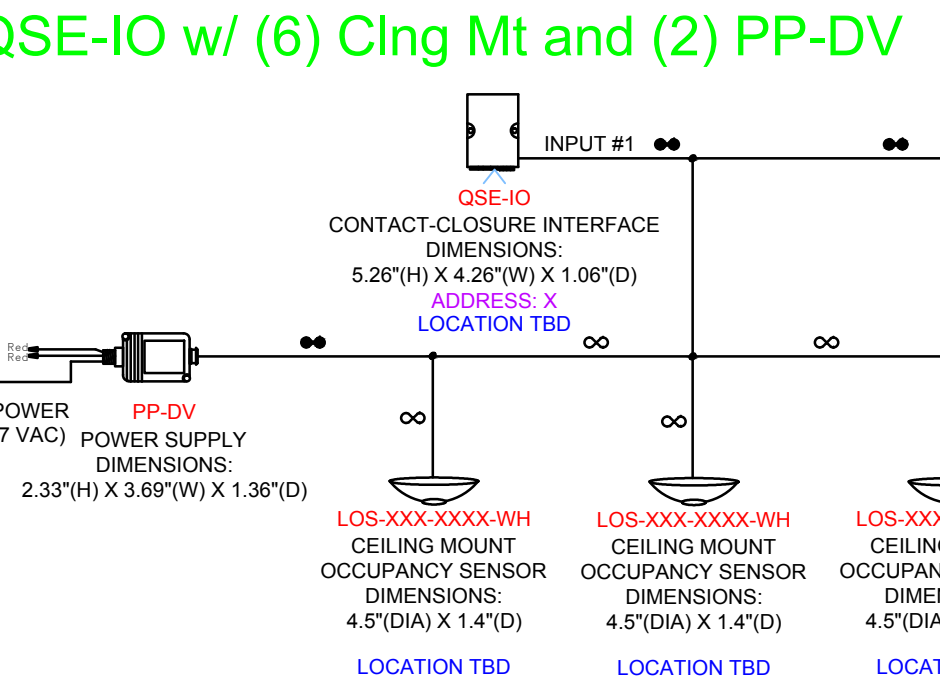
QSE-IO w/ (6) Clng Mt and (2) PP-DV

INPUT #1

QSE-IO
CONTACT-CLOSURE INTERFACE
DIMENSIONS:
5.26"(H) X 4.26"(W) X 1.06"(D)
ADDRESS: X
LOCATION TBD

Red
Red

POWER
7 VAC)

PP-DV
POWER SUPPLY
DIMENSIONS:
2.33"(H) X 3.69"(W) X 1.36"(D)

∞ ∞ ∞ ∞

LOS-XXX-XXXX-WH
CEILING MOUNT
OCCUPANCY SENSOR
DIMENSIONS:
4.5"(DIA) X 1.4"(D)

LOCATION TBD

LOS-XXX-XXXX-WH
CEILING MOUNT
OCCUPANCY SENSOR
DIMENSIONS:
4.5"(DIA) X 1.4"(D)

LOCATION TBD

LOS-XXX
CEILING
OCCUPAN
DIME
4.5"(DIA

LOCAT